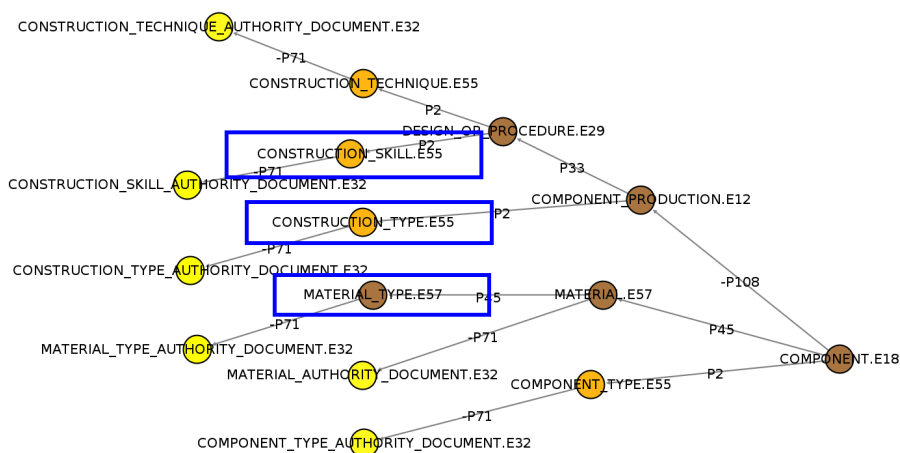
CONSTRUCTION_TECHNIQUE_AUTHORITY_DOCUMENT.E32
-P71
CONSTRUCTION_TECHNIQUE.E55
P2
DESIGN_OR_PROCEDURE.E29
CONSTRUCTION_SKILL.E55
P2
-P71
CONSTRUCTION_SKILL_AUTHORITY_DOCUMENT.E32
P33
COMPONENT_PRODUCTION.E12
CONSTRUCTION_TYPE.E55
P2
-P71
CONSTRUCTION_TYPE_AUTHORITY_DOCUMENT.E32
-P108
MATERIAL_TYPE.E57
P45
MATERIAL.E57
-P71
MATERIAL_TYPE_AUTHORITY_DOCUMENT.E32
-P71
P45
MATERIAL_AUTHORITY_DOCUMENT.E32
COMPONENT.E18
COMPONENT_TYPE.E55
P2
-P71
COMPONENT_TYPE_AUTHORITY_DOCUMENT.E32